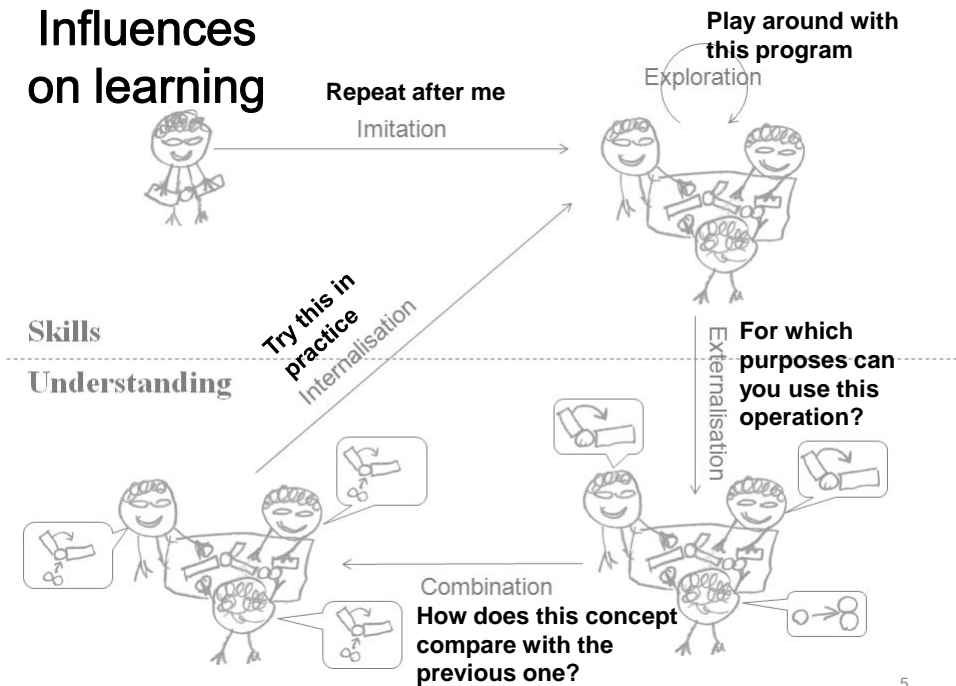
Influences on learning

Repeat after me

Imitation

Play around with this program

Exploration

Skills

Understanding

Try this in practice

Internalisation

For which purposes can you use this operation?

Externalisation

Combination

How does this concept compare with the previous one?

5